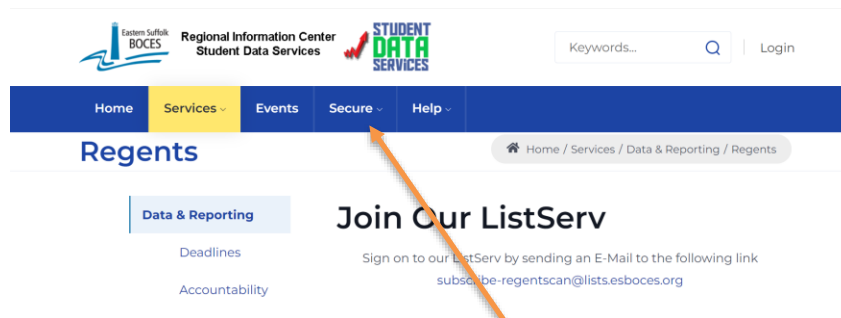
Eastern Suffolk BOCES

Regional Information Center
Student Data Services

STUDENT DATA SERVICES

Keywords...

Login

Home Services Events Secure Help

Regents

Home / Services / Data & Reporting / Regents

Data & Reporting

Deadlines

Accountability

Join Our ListServ

Sign on to our ListServ by sending an E-Mail to the following link

subscribe-regentscan@lists.esboces.org